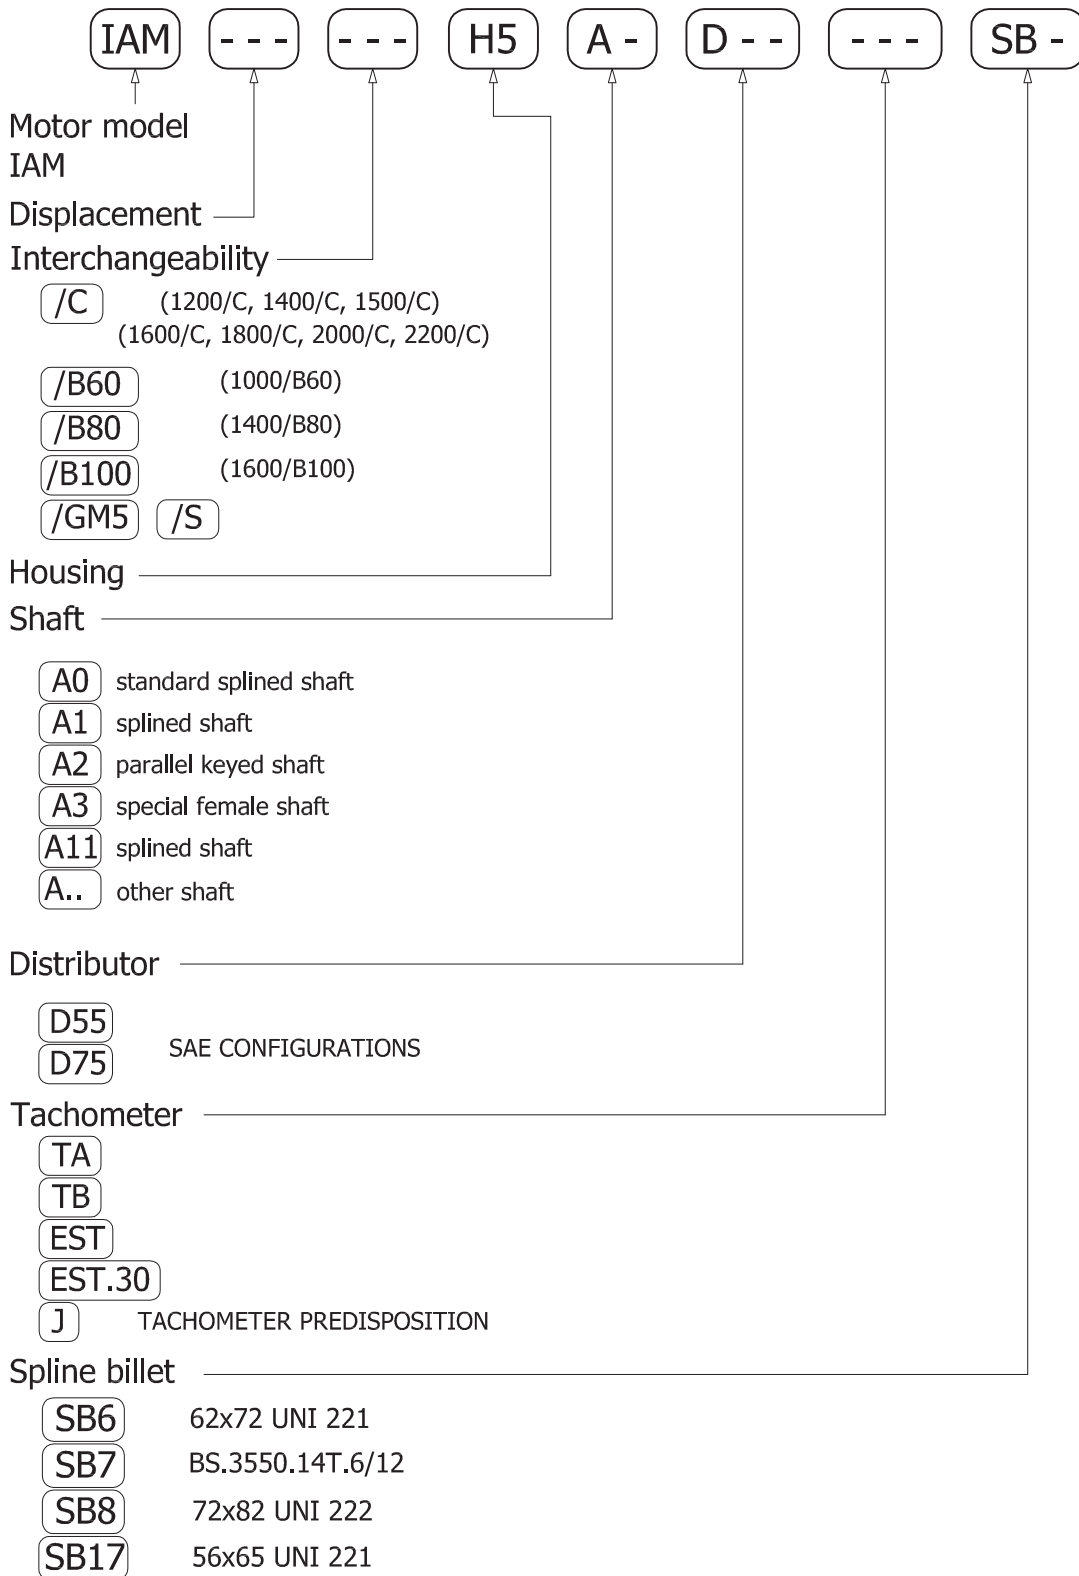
IAM - - - - - - H5 A - D - - - - - SB -

Motor model
IAM

Displacement

Interchangeability

/C (1200/C, 1400/C, 1500/C) (1600/C, 1800/C, 2000/C, 2200/C)

/B60 (1000/B60)
/B80 (1400/B80)
/B100 (1600/B100)
/GM5 /S

Housing

Shaft

A0 standard splined shaft
A1 splined shaft
A2 parallel keyed shaft
A3 special female shaft
A11 splined shaft
A.. other shaft

Distributor

D55
D75 SAE CONFIGURATIONS

Tachometer
TA
TB
EST
EST.30
J TACHOMETER PREDISPOSITION

Spline billet

SB6 62x72 UNI 221
SB7 BS.3550.14T.6/12
SB8 72x82 UNI 222
SB17 56x65 UNI 221